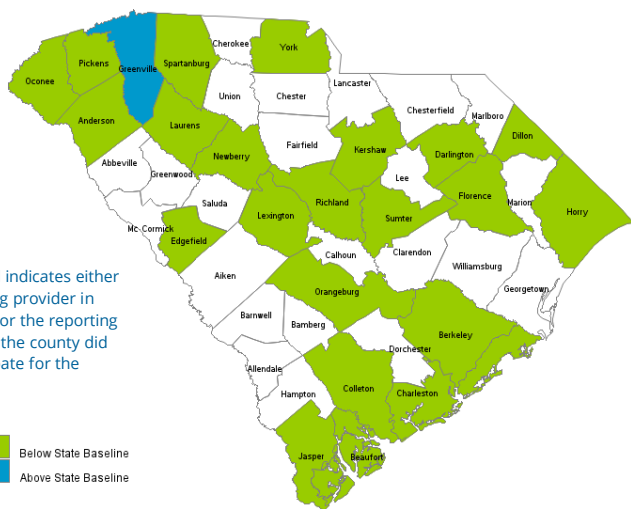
Oconee
Pickens
Greenville
Spartanburg
Cherokee
York
Union
Chester
Lancaster
Chesterfield
Marlboro
Dillon
Anderson
Laurens
Fairfield
Kershaw
Darlington
Abbeville
Newberry
Lee
Greenwood
Florence
Marion
Horry
Saluda
Lexington
Richland
Sumter
Mc Cormick
Edgefield
Calhoun
Clarendon
Aiken
Williamsburg
Orangeburg
Georgetown
Barnwell
Bamberg
Berkeley
Dorchester
Allendale
Hampton
Colleton
Charleston
Jasper
Beaufort

indicates either
g provider in
or the reporting
the county did
ate for the

Below State Baseline
Above State Baseline